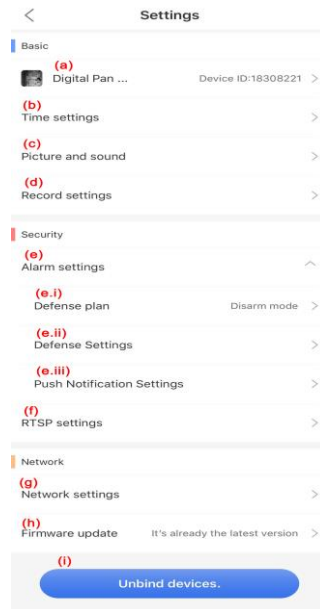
<

Settings

Basic

(a)
Digital Pan ... Device ID:18308221 >

(b)
Time settings >

(c)
Picture and sound >

(d)
Record settings >

Security

(e)
Alarm settings ^

(e.i)
Defense plan Disarm mode >

(e.ii)
Defense Settings >

(e.iii)
Push Notification Settings >

(f)
RTSP settings >

Network

(g)
Network settings >

(h)
Firmware update It's already the latest version >

(i)
Unbind devices.